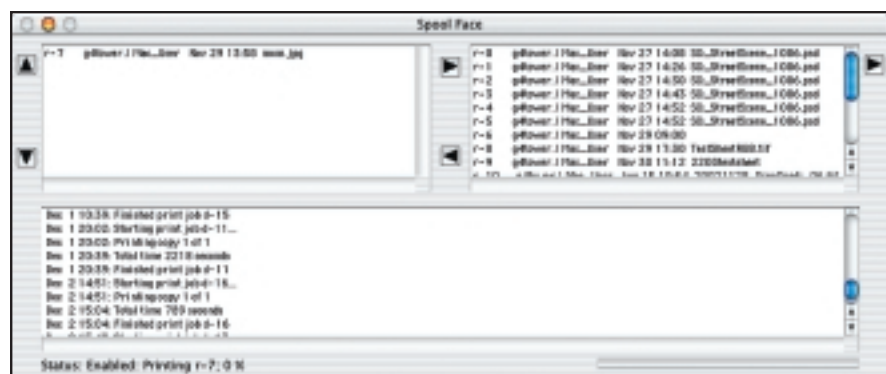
Spool Face

r-7 p4Power.l Mac_User Nov 29 13:00 mmm.jpg

r-0 p4Power.l Mac_User Nov 27 14:00 50_StreetScene_1086.psd
r-1 p4Power.l Mac_User Nov 27 14:26 50_StreetScene_1086.psd
r-2 p4Power.l Mac_User Nov 27 14:50 50_StreetScene_1086.psd
r-3 p4Power.l Mac_User Nov 27 14:43 50_StreetScene_1086.psd
r-4 p4Power.l Mac_User Nov 27 14:52 50_StreetScene_1086.psd
r-5 p4Power.l Mac_User Nov 27 14:52 50_StreetScene_1086.psd
r-6 p4Power.l Mac_User Nov 29 09:00
r-8 p4Power.l Mac_User Nov 29 11:30 TestSheet800.tif
r-9 p4Power.l Mac_User Nov 30 11:13 2200testsheet
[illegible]

Dec 1 10:39: Finished print job d-15
Dec 1 20:00: Starting print job d-11...
Dec 1 20:00: Printing copy 1 of 1
Dec 1 20:39: Total time 2210 seconds
Dec 1 20:39: Finished print job d-11
Dec 2 14:51: Starting print job d-16...
Dec 2 14:51: Printing copy 1 of 1
Dec 2 15:04: Total time 789 seconds
Dec 2 15:04: Finished print job d-16
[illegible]

Status: Enabled: Printing r-7; 0 %